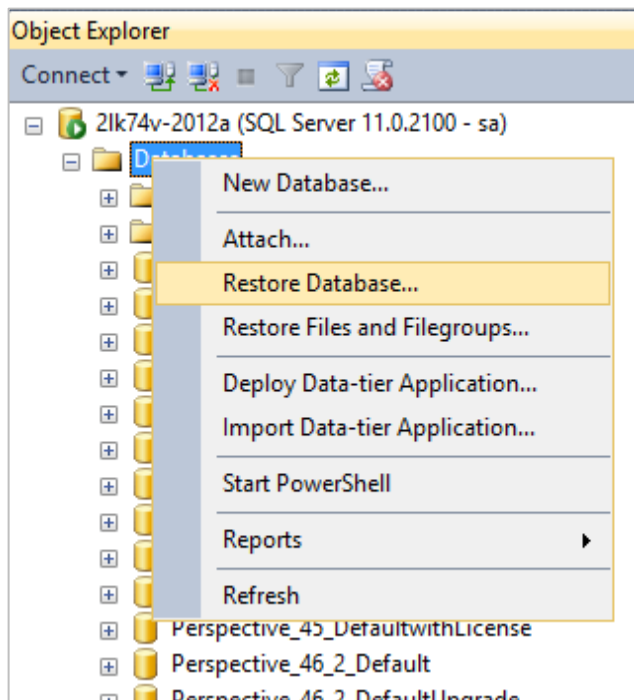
Object Explorer

Connect ▾

2lk74v-2012a (SQL Server 11.0.2100 - sa)

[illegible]

New Database...

Attach...

Restore Database...

Restore Files and Filegroups...

Deploy Data-tier Application...

Import Data-tier Application...

Start PowerShell

Reports

Refresh

Perspective_45_DefaultwithLicense

Perspective_46_2_Default

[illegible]